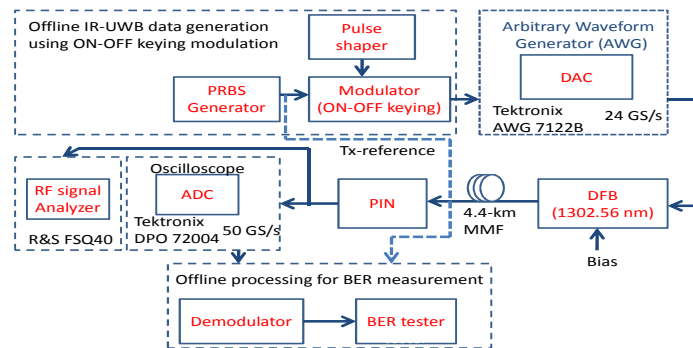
Offline IR-UWB data generation using ON-OFF keying modulation

Pulse shaper

PRBS Generator

Modulator (ON-OFF keying)

Arbitrary Waveform Generator (AWG)

DAC

Tektronix AWG 7122B

24 GS/s

Tx-reference

RF signal Analyzer

R&S FSQ40

Oscilloscope

ADC

Tektronix DPO 72004

50 GS/s

PIN

4.4-km MMF

DFB (1302.56 nm)

Bias

Offline processing for BER measurement

Demodulator

BER tester